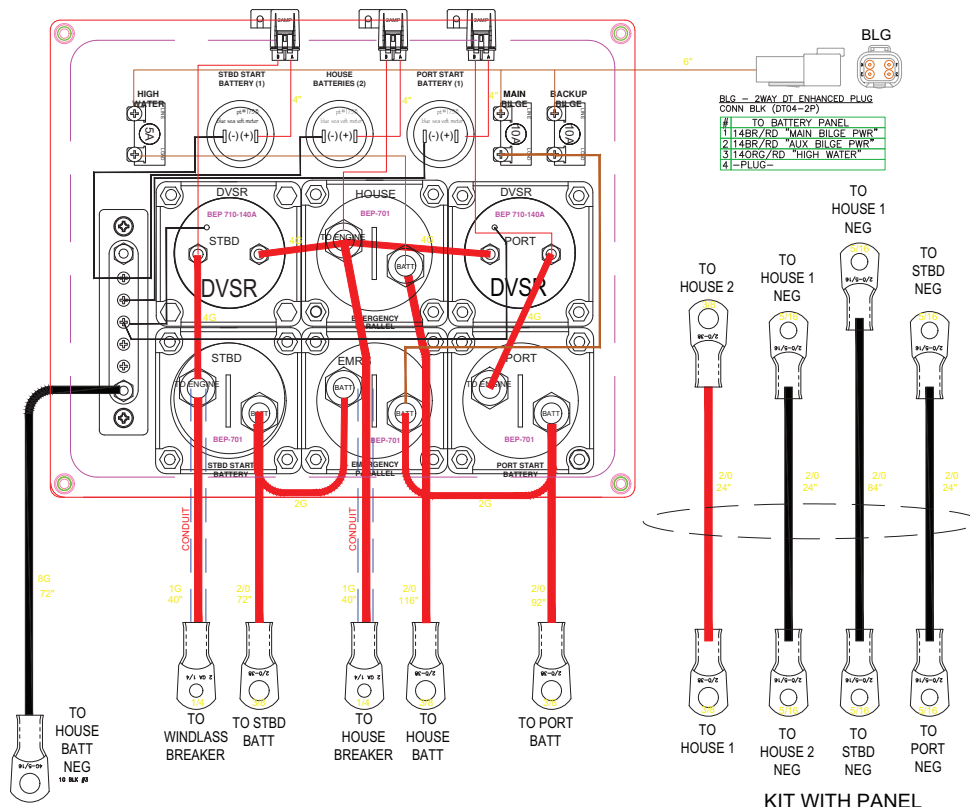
BLG

6"

BLG – 2WAY DT ENHANCED PLUG
CONN BLK (DT04–2P)

| # | TO BATTERY PANEL |
|---|---|
| 1 | 14BR/RD "MAIN BILGE PWR" |
| 2 | 14BR/RD "AUX BILGE PWR" |
| 3 | 14ORG/RD "HIGH WATER" |
| 4 | –PLUG– |

HIGH WATER
5A

STBD START BATTERY (1)
HOUSE BATTERIES (2)
PORT START BATTERY (1)

4"
4"
4"

(-) (+)
(-) (+)
(-) (+)

MAIN BILGE
10A
BACKUP BILGE
10A

DVSR
BEP 710-140A
STBD
DVSR

HOUSE
BEP-701
TO ENGINE
BATT
EMERGENCY PARALLEL

DVSR
BEP 710-140A
PORT
DVSR

4G
4G
4G
4G

STBD
TO ENGINE
BATT
BEP-701
STBD START BATTERY

EMRG
BATT
BATT
BEP-701
EMERGENCY PARALLEL

PORT
TO ENGINE
BATT
BEP-701
PORT START BATTERY

2G
2G

CONDUIT
CONDUIT

8G
72"

1G
40"

2/0
72"

1G
40"

2/0
116"

2/0
92"

TO HOUSE BATT NEG
10 BLK #8

TO WINDLASS BREAKER

TO STBD BATT

TO HOUSE BREAKER

TO HOUSE BATT

TO PORT BATT

TO HOUSE 2

TO HOUSE 1 NEG

TO HOUSE 1 NEG

TO STBD NEG

2/0
24"

2/0
24"

2/0
84"

2/0
24"

TO HOUSE 1

TO HOUSE 2 NEG

TO STBD NEG

TO PORT NEG

KIT WITH PANEL